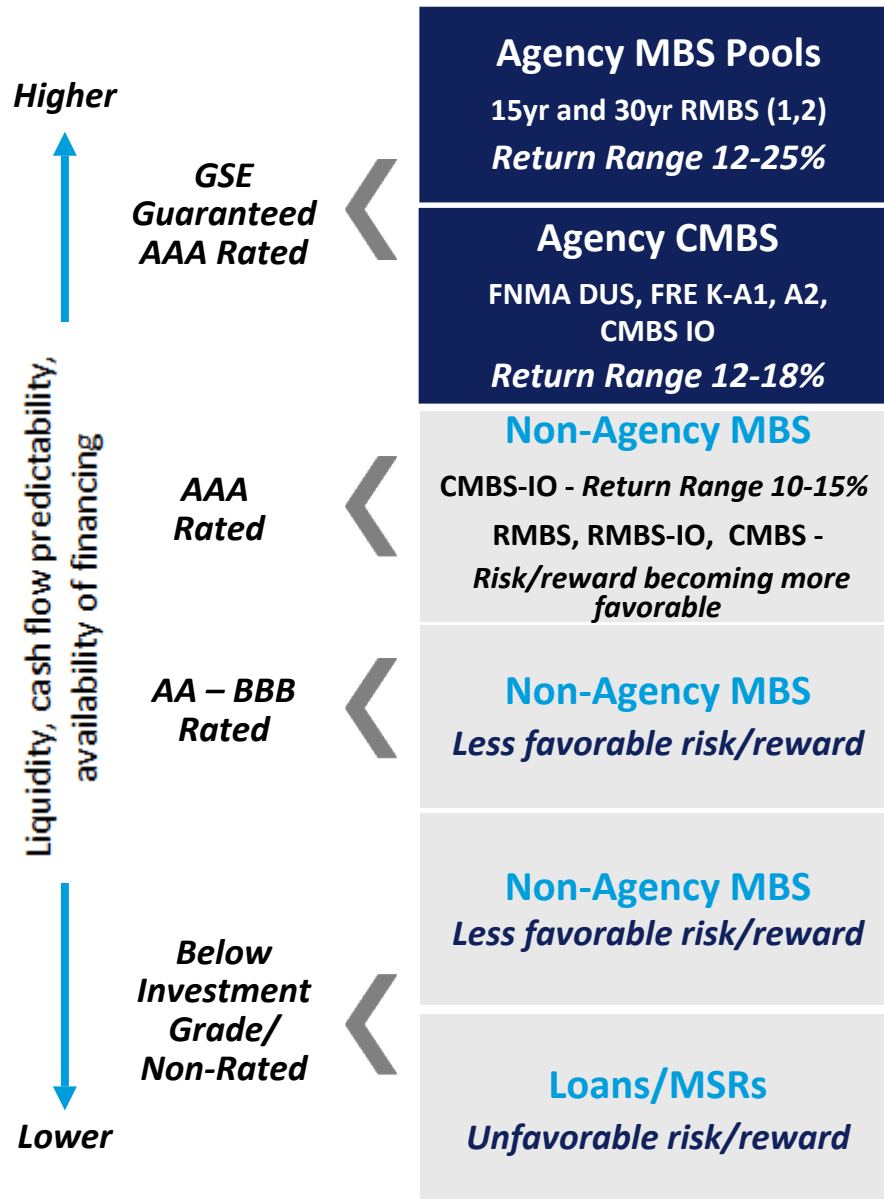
Higher

Liquidity, cash flow predictability, availability of financing

Lower

GSE Guaranteed AAA Rated

Agency MBS Pools

15yr and 30yr RMBS (1,2)

Return Range 12-25%

Agency CMBS

FNMA DUS, FRE K-A1, A2, CMBS IO

Return Range 12-18%

AAA Rated

Non-Agency MBS

CMBS-IO - Return Range 10-15%

RMBS, RMBS-IO, CMBS - Risk/reward becoming more favorable

AA – BBB Rated

Non-Agency MBS

Less favorable risk/reward

Below Investment Grade/ Non-Rated

Non-Agency MBS

Less favorable risk/reward

Loans/MSRs

Unfavorable risk/reward